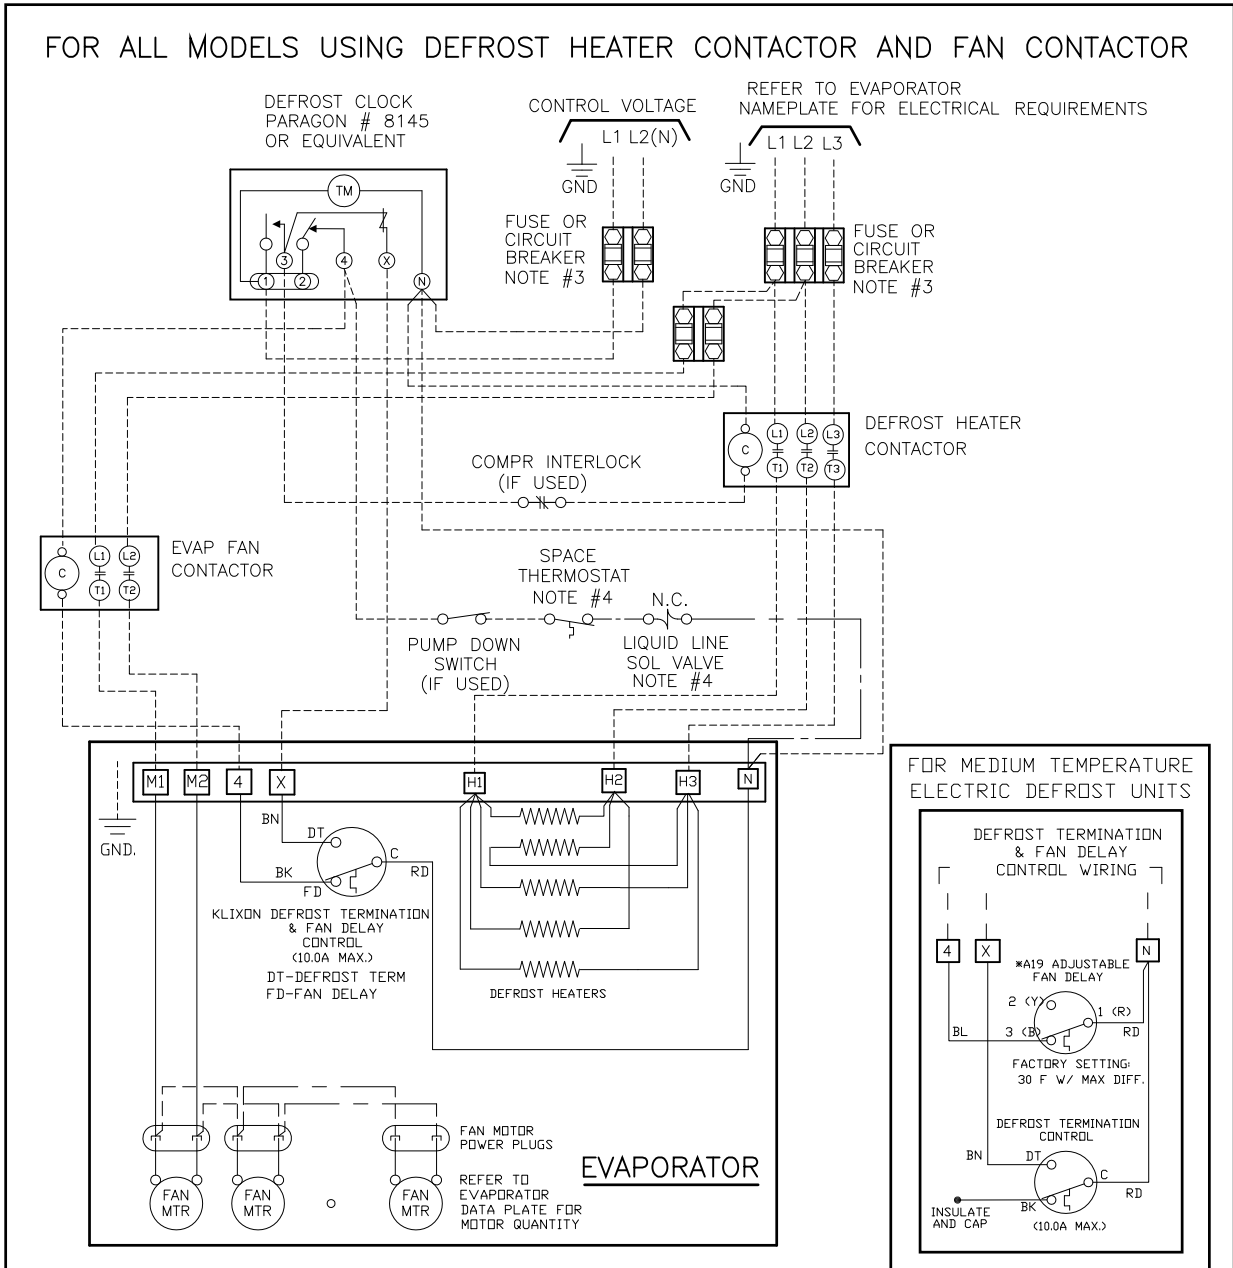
FOR ALL MODELS USING DEFROST HEATER CONTACTOR AND FAN CONTACTOR

DEFROST CLOCK
PARAGON # 8145
OR EQUIVALENT

TM
1 2 3 4 X N

CONTROL VOLTAGE
L1 L2(N)
GND

FUSE OR
CIRCUIT
BREAKER
NOTE #3

REFER TO EVAPORATOR
NAMEPLATE FOR ELECTRICAL REQUIREMENTS
L1 L2 L3
GND

FUSE OR
CIRCUIT
BREAKER
NOTE #3

C L1 L2 L3 T1 T2 T3
DEFROST HEATER
CONTACTOR

COMPR INTERLOCK
(IF USED)

C L1 L2 T1 T2
EVAP FAN
CONTACTOR

SPACE
THERMOSTAT
NOTE #4

N.C.

PUMP DOWN
SWITCH
(IF USED)

LIQUID LINE
SOL VALVE
NOTE #4

M1 M2 4 X H1 H2 H3 N

GND.

BN
DT
C
BK
RD
FD

KLIXON DEFROST TERMINATION
& FAN DELAY
CONTROL
(10.0A MAX.)
DT-DEFROST TERM
FD-FAN DELAY

DEFROST HEATERS

FAN MOTOR
POWER PLUGS

EVAPORATOR

FAN
MTR
FAN
MTR
FAN
MTR

REFER TO
EVAPORATOR
DATA PLATE FOR
MOTOR QUANTITY

FOR MEDIUM TEMPERATURE
ELECTRIC DEFROST UNITS

DEFROST TERMINATION
& FAN DELAY
CONTROL WIRING

4 X N
*A19 ADJUSTABLE
FAN DELAY
2 (Y)
1 (R)
BL
3 (B)
RD
FACTORY SETTING:
30 F W/ MAX DIFF.

DEFROST TERMINATION
CONTROL
BN
DT
C
RD
BK
INSULATE
AND CAP
(10.0A MAX.)